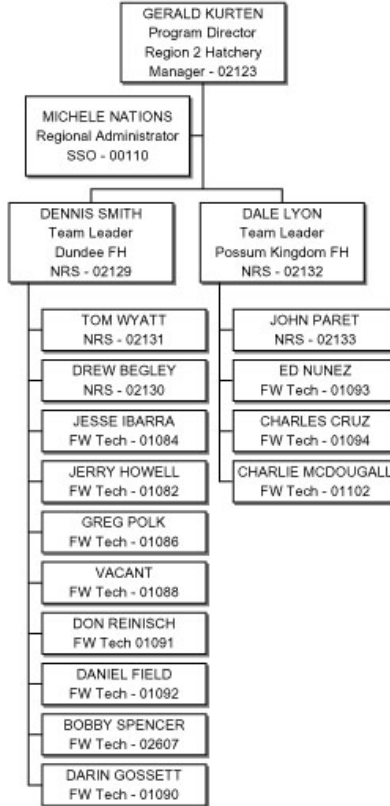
GERALD KURTEN
Program Director
Region 2 Hatchery
Manager - 02123

MICHELE NATIONS
Regional Administrator
SSO - 00110

DENNIS SMITH
Team Leader
Dundee FH
NRS - 02129

TOM WYATT
NRS - 02131

DREW BEGLEY
NRS - 02130

JESSE IBARRA
FW Tech - 01084

JERRY HOWELL
FW Tech - 01082

GREG POLK
FW Tech - 01086

VACANT
FW Tech - 01088

DON REINISCH
FW Tech 01091

DANIEL FIELD
FW Tech - 01092

BOBBY SPENCER
FW Tech - 02607

DARIN GOSSETT
FW Tech - 01090

DALE LYON
Team Leader
Possum Kingdom FH
NRS - 02132

JOHN PARET
NRS - 02133

ED NUNEZ
FW Tech - 01093

CHARLES CRUZ
FW Tech - 01094

CHARLIE MCDOUGALL
FW Tech - 01102